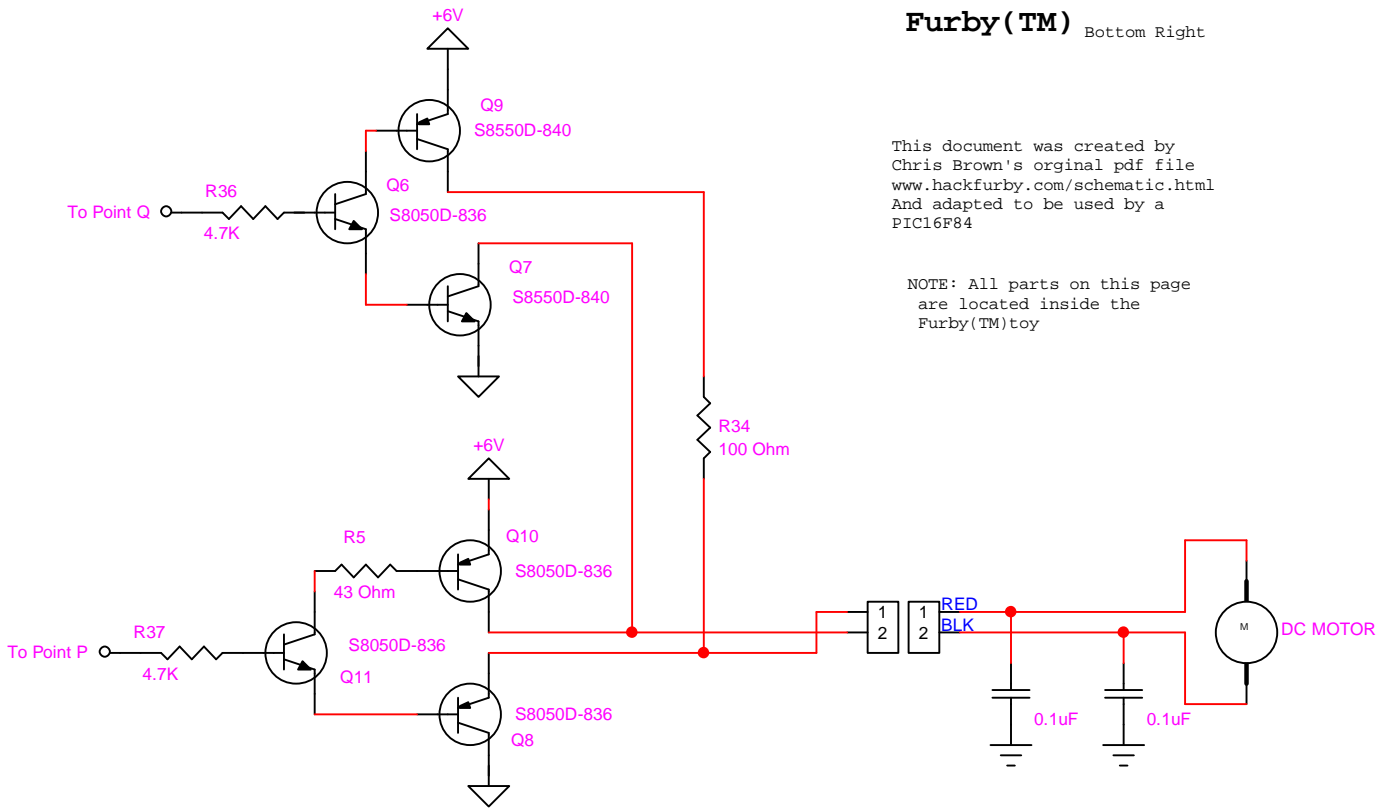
Furby(TM) Bottom Right

This document was created by Chris Brown's orginal pdf file www.hackfurby.com/schematic.html And adapted to be used by a PIC16F84

NOTE: All parts on this page are located inside the Furby(TM)toy

+6V

Q9
S8550D-840

R36
To Point Q
4.7K

Q6
S8050D-836

Q7
S8550D-840

R34
100 Ohm

+6V

R5
43 Ohm

Q10
S8050D-836

R37
To Point P
4.7K

S8050D-836
Q11

S8050D-836
Q8

1
2

1
2

RED
BLK

0.1uF

0.1uF

M

DC MOTOR